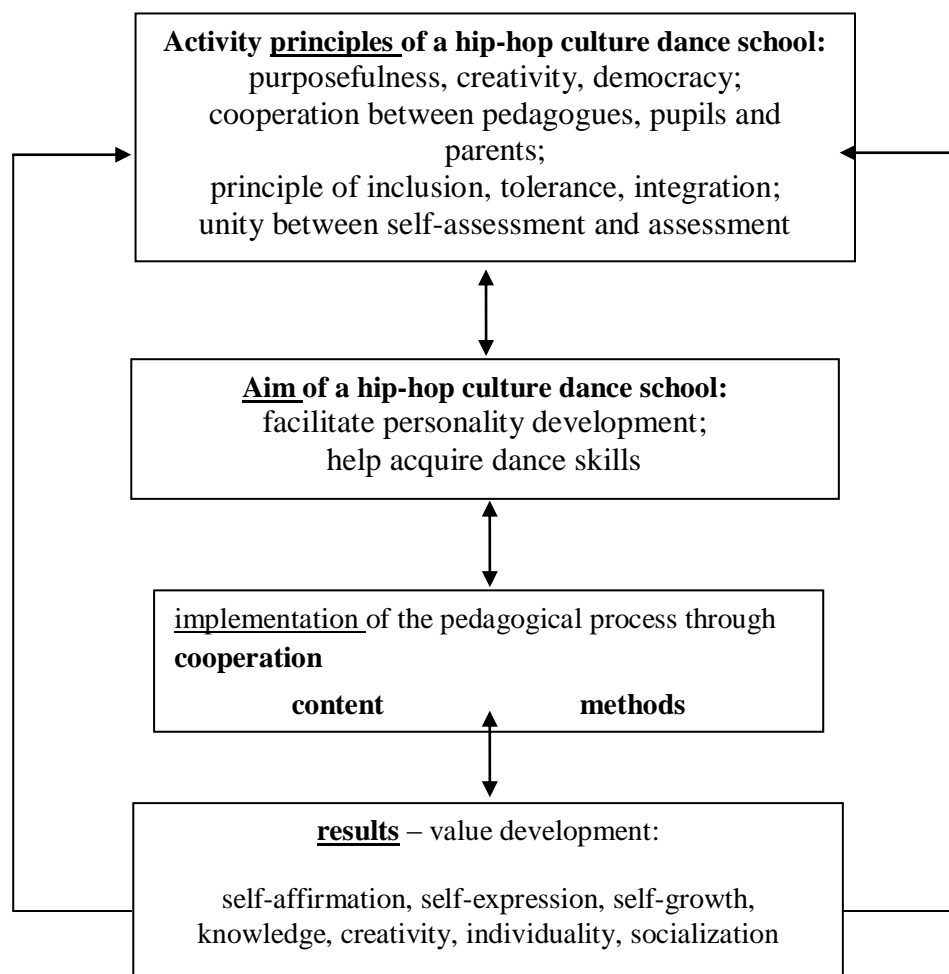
Activity principles of a hip-hop culture dance school:
purposefulness, creativity, democracy;
cooperation between pedagogues, pupils and parents;
principle of inclusion, tolerance, integration;
unity between self-assessment and assessment

Aim of a hip-hop culture dance school:
facilitate personality development;
help acquire dance skills

implementation of the pedagogical process through cooperation

content methods

results – value development:

self-affirmation, self-expression, self-growth, knowledge, creativity, individuality, socialization